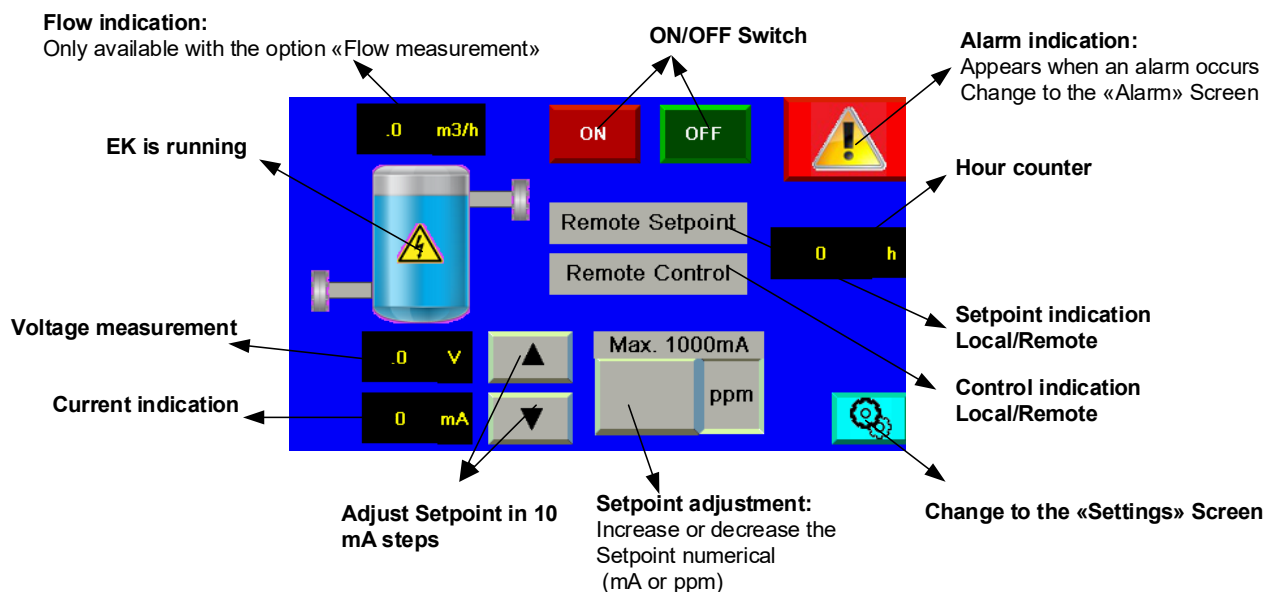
**Flow indication:**
Only available with the option «Flow measurement»

**ON/OFF Switch**

**Alarm indication:**
Appears when an alarm occurs
Change to the «Alarm» Screen

.0 m3/h

ON

OFF

**EK is running**

**Hour counter**

Remote Setpoint

0 h

Remote Control

**Setpoint indication Local/Remote**

**Voltage measurement**

.0 V

Max. 1000mA

ppm

**Control indication Local/Remote**

**Current indication**

0 mA

**Adjust Setpoint in 10 mA steps**

**Setpoint adjustment:**
Increase or decrease the Setpoint numerical (mA or ppm)

**Change to the «Settings» Screen**